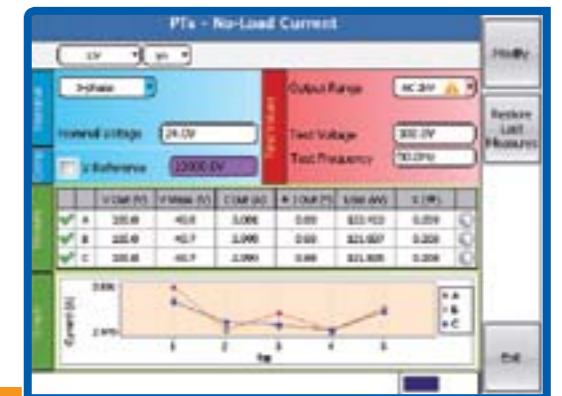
PTs - No-Load Current

LV | yn

Modify

Restore Last Measures

3-phase

Nominal Voltage | 24.0V

U Reference | 12000.0V

Output Range | AC 2kV

Test Voltage | 300.0V

Test Frequency | 50.0Hz

| | | V Out (V) | V Meas (V) | I Out (A) | ϕ I Out (°) | Loss (W) | I (%) |
|---|---|---|---|---|---|---|---|
| ✔ | A | 100.0 | 40.0 | 3.000 | 0.00 | 321.933 | 0.059 |
| ✔ | B | 100.0 | 40.7 | 2.990 | 0.00 | 321.027 | 0.300 |
| ✔ | C | 100.0 | 40.7 | 2.990 | 0.00 | 321.000 | 0.059 |

3.000

Current (A)

2.970

1 2 3 4 5

Tap

A
B
C

Exit